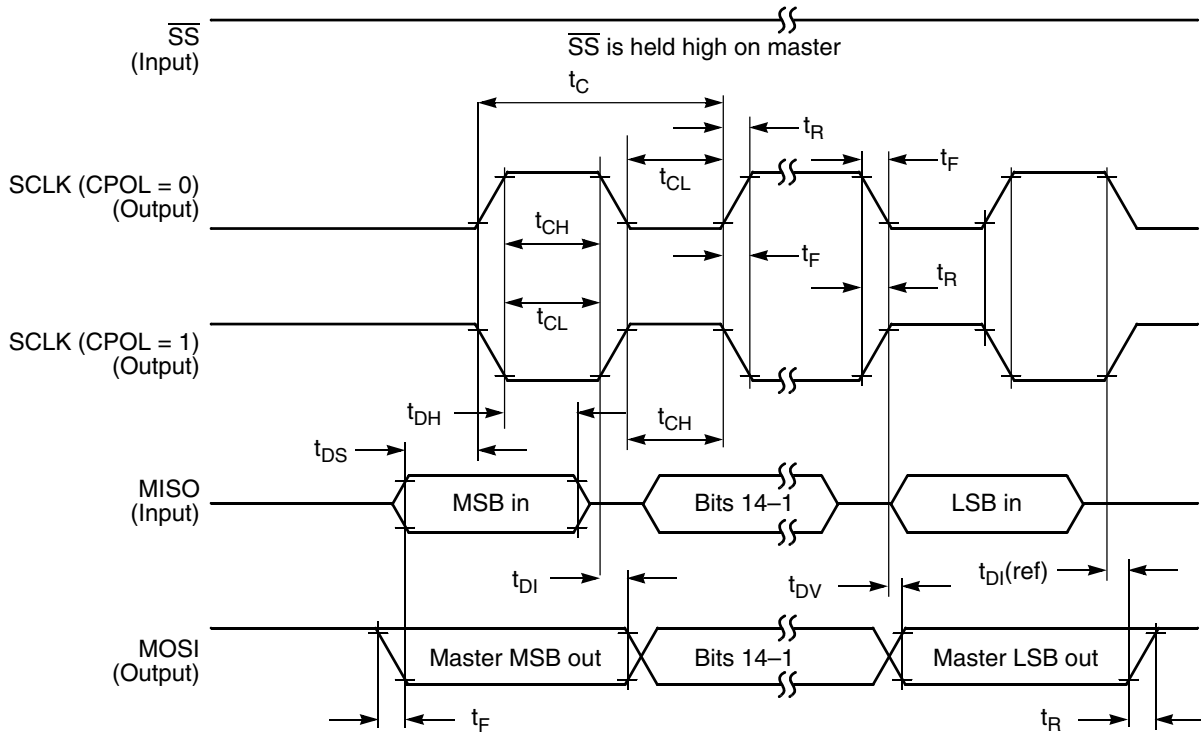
$\overline{SS}$
(Input)

$\overline{SS}$ is held high on master

$t_C$

$t_R$

$t_F$

SCLK (CPOL = 0)
(Output)

$t_{CL}$

$t_{CH}$

$t_F$

$t_R$

$t_{CL}$

SCLK (CPOL = 1)
(Output)

$t_{DH}$

$t_{CH}$

$t_{DS}$

MISO
(Input)

MSB in

Bits 14–1

LSB in

$t_{DI}$

$t_{DV}$

$t_{DI}$(ref)

MOSI
(Output)

Master MSB out

Bits 14–1

Master LSB out

$t_F$

$t_R$